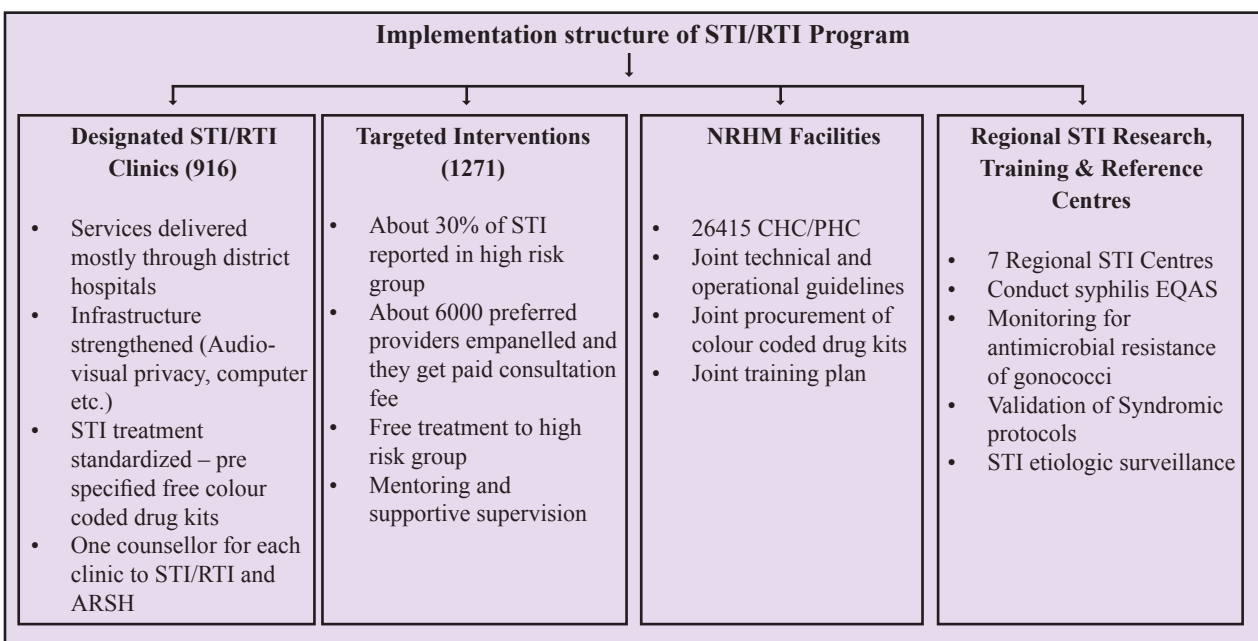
Implementation structure of STI/RTI Program

Designated STI/RTI Clinics (916)

- Services delivered mostly through district hospitals
- Infrastructure strengthened (Audio-visual privacy, computer etc.)
- STI treatment standardized – pre specified free colour coded drug kits
- One counsellor for each clinic to STI/RTI and ARSH

Targeted Interventions (1271)

- About 30% of STI reported in high risk group
- About 6000 preferred providers empanelled and they get paid consultation fee
- Free treatment to high risk group
- Mentoring and supportive supervision

NRHM Facilities

- 26415 CHC/PHC
- Joint technical and operational guidelines
- Joint procurement of colour coded drug kits
- Joint training plan

Regional STI Research, Training & Reference Centres

- 7 Regional STI Centres
- Conduct syphilis EQAS
- Monitoring for antimicrobial resistance of gonococci
- Validation of Syndromic protocols
- STI etiologic surveillance